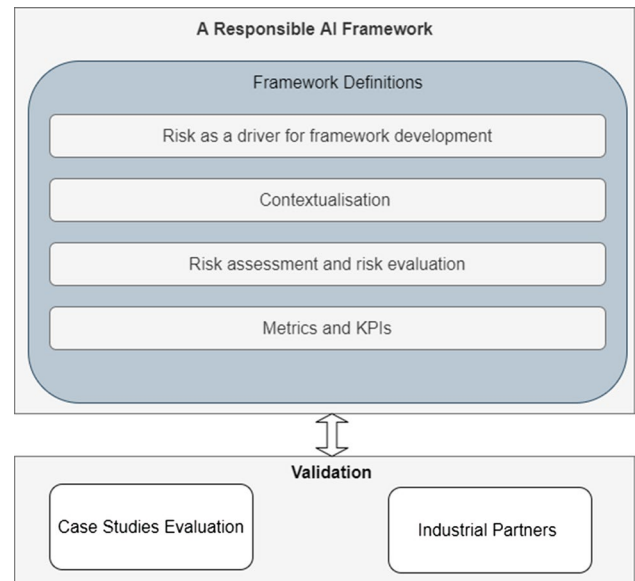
A Responsible AI Framework

Framework Definitions

Risk as a driver for framework development

Contextualisation

Risk assessment and risk evaluation

Metrics and KPIs

Validation

Case Studies Evaluation

Industrial Partners